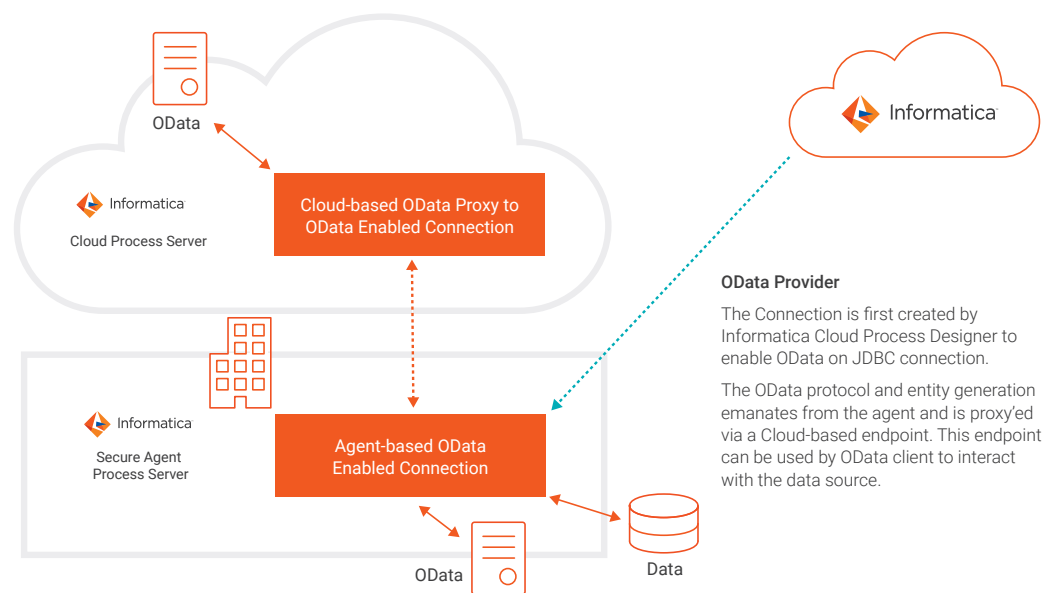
OData

Informatica

Cloud Process Server

Cloud-based OData Proxy to OData Enabled Connection

Informatica

Informatica

Secure Agent Process Server

Agent-based OData Enabled Connection

OData

Data

OData Provider

The Connection is first created by Informatica Cloud Process Designer to enable OData on JDBC connection.

The OData protocol and entity generation emanates from the agent and is proxy'ed via a Cloud-based endpoint. This endpoint can be used by OData client to interact with the data source.